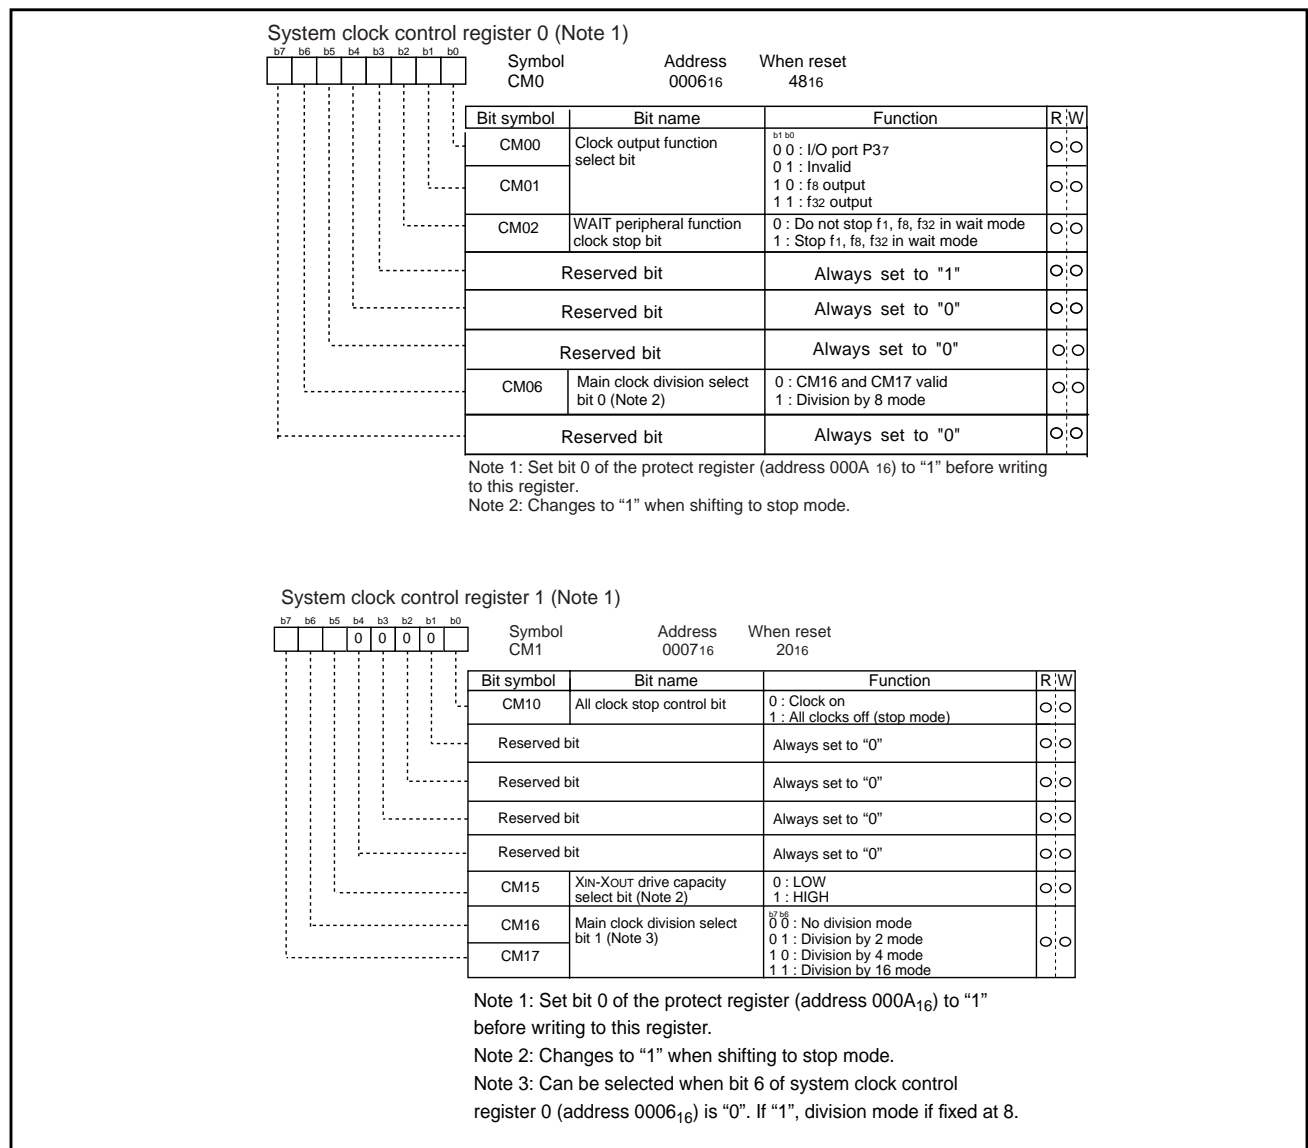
System clock control register 0 (Note 1)

b7 b6 b5 b4 b3 b2 b1 b0

Symbol CM0 Address $0006_{16}$ When reset $48_{16}$

| Bit symbol | Bit name | Function | R | W |
|---|---|---|---|---|
| CM00 | Clock output function select bit | b1 b0<br>0 0 : I/O port $P3_7$<br>0 1 : Invalid<br>1 0 : $f_8$ output<br>1 1 : $f_{32}$ output | ○ | ○ |
| CM01 | | | ○ | ○ |
| CM02 | WAIT peripheral function clock stop bit | 0 : Do not stop $f_1$, $f_8$, $f_{32}$ in wait mode<br>1 : Stop $f_1$, $f_8$, $f_{32}$ in wait mode | ○ | ○ |
| Reserved bit | | Always set to "1" | ○ | ○ |
| Reserved bit | | Always set to "0" | ○ | ○ |
| Reserved bit | | Always set to "0" | ○ | ○ |
| CM06 | Main clock division select bit 0 (Note 2) | 0 : CM16 and CM17 valid<br>1 : Division by 8 mode | ○ | ○ |
| Reserved bit | | Always set to "0" | ○ | ○ |

Note 1: Set bit 0 of the protect register (address $000A_{16}$) to "1" before writing to this register.
Note 2: Changes to "1" when shifting to stop mode.

System clock control register 1 (Note 1)

b7 b6 b5 b4 b3 b2 b1 b0
0 0 0 0

Symbol CM1 Address $0007_{16}$ When reset $20_{16}$

| Bit symbol | Bit name | Function | R | W |
|---|---|---|---|---|
| CM10 | All clock stop control bit | 0 : Clock on<br>1 : All clocks off (stop mode) | ○ | ○ |
| Reserved bit | | Always set to "0" | ○ | ○ |
| Reserved bit | | Always set to "0" | ○ | ○ |
| Reserved bit | | Always set to "0" | ○ | ○ |
| Reserved bit | | Always set to "0" | ○ | ○ |
| CM15 | XIN-XOUT drive capacity select bit (Note 2) | 0 : LOW<br>1 : HIGH | ○ | ○ |
| CM16 | Main clock division select bit 1 (Note 3) | b7 b6<br>0 0 : No division mode<br>0 1 : Division by 2 mode<br>1 0 : Division by 4 mode<br>1 1 : Division by 16 mode | ○ | ○ |
| CM17 | | | | |

Note 1: Set bit 0 of the protect register (address $000A_{16}$) to "1" before writing to this register.
Note 2: Changes to "1" when shifting to stop mode.
Note 3: Can be selected when bit 6 of system clock control register 0 (address $0006_{16}$) is "0". If "1", division mode if fixed at 8.